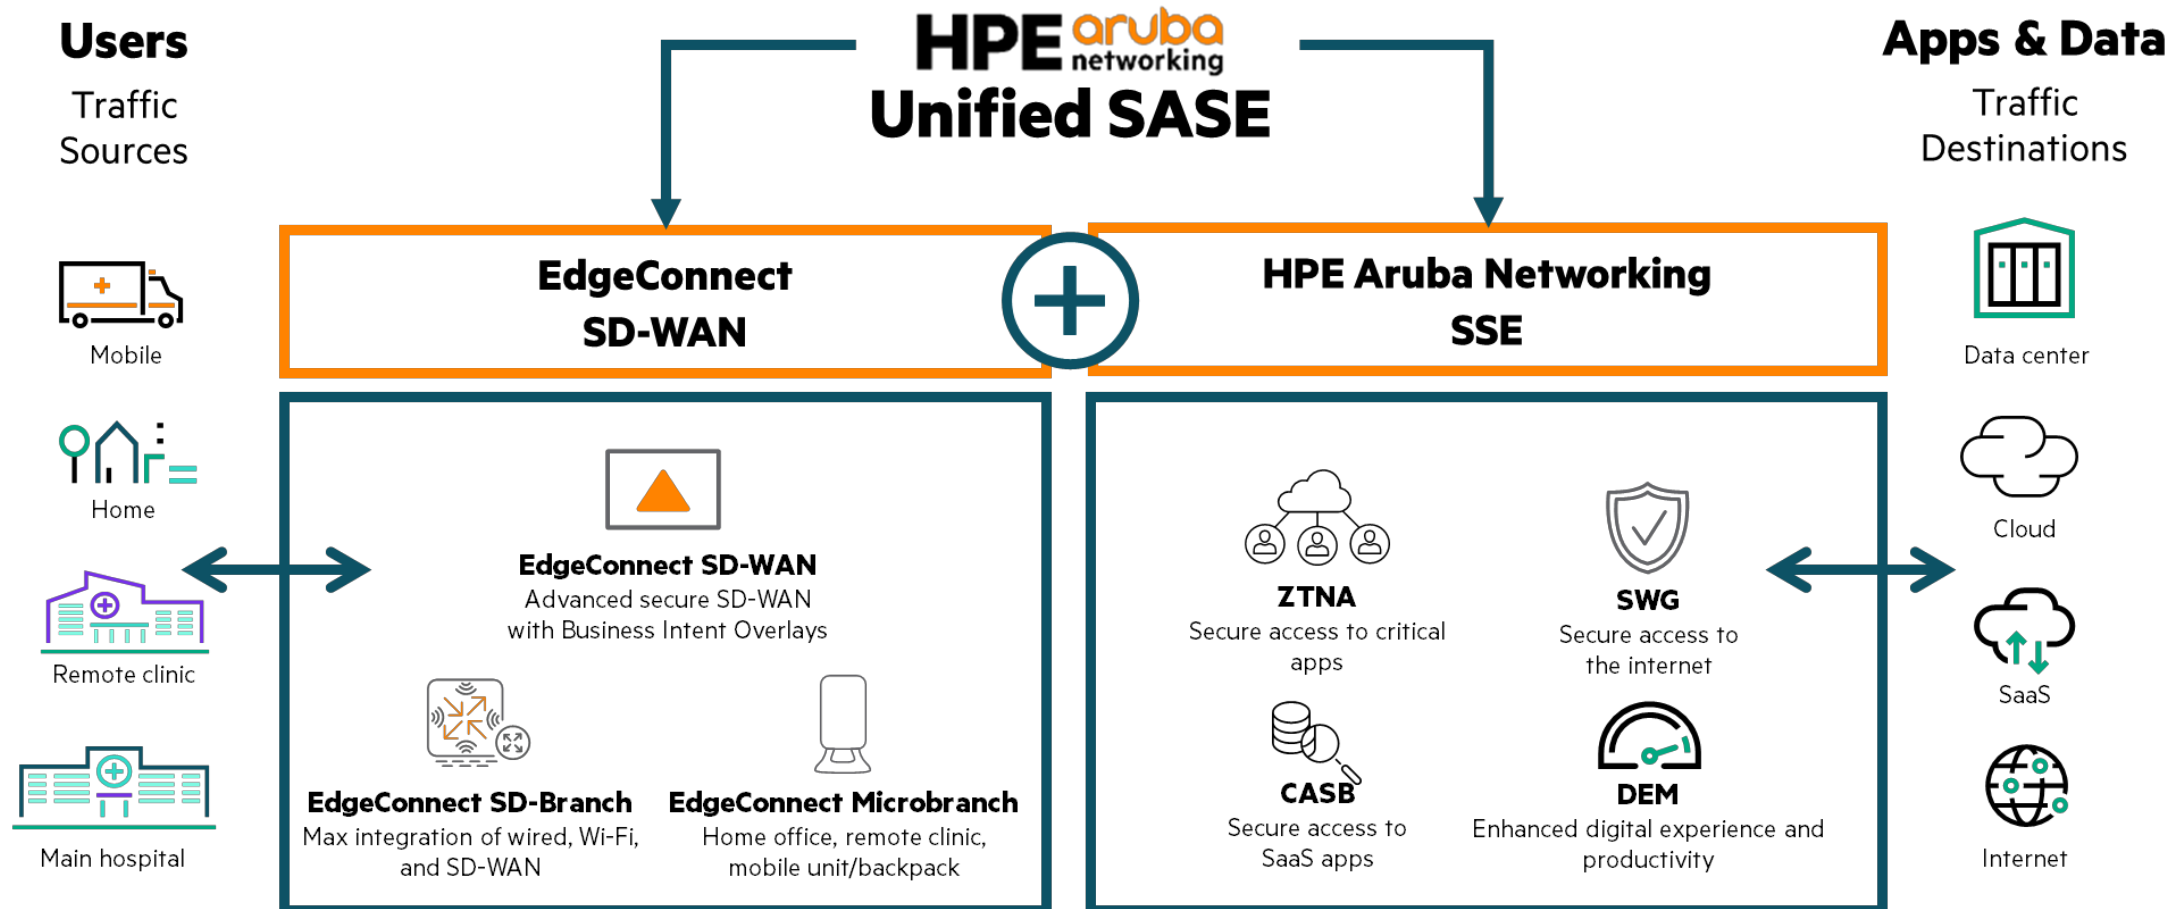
Users
Traffic Sources

HPE aruba networking
Unified SASE

Apps & Data
Traffic Destinations

Mobile

Home

Remote clinic

Main hospital

EdgeConnect SD-WAN

HPE Aruba Networking SSE

EdgeConnect SD-WAN
Advanced secure SD-WAN with Business Intent Overlays

EdgeConnect SD-Branch
Max integration of wired, Wi-Fi, and SD-WAN

EdgeConnect Microbranch
Home office, remote clinic, mobile unit/backpack

ZTNA
Secure access to critical apps

SWG
Secure access to the internet

CASB
Secure access to SaaS apps

DEM
Enhanced digital experience and productivity

Data center

Cloud

SaaS

Internet